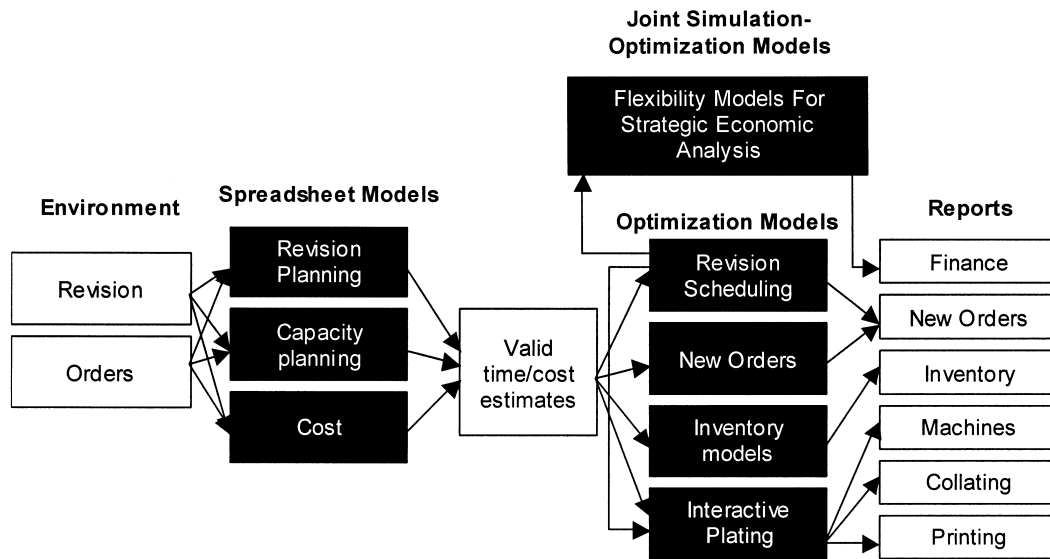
Joint Simulation-Optimization Models

Flexibility Models For Strategic Economic Analysis

Environment

Spreadsheet Models

Optimization Models

Reports

Revision

Orders

Revision Planning

Capacity planning

Cost

Valid time/cost estimates

Revision Scheduling

New Orders

Inventory models

Interactive Plating

Finance

New Orders

Inventory

Machines

Collating

Printing